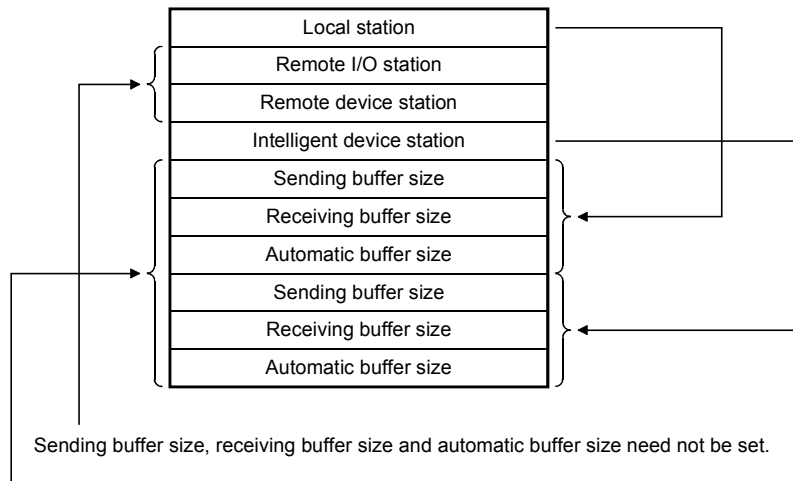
Local station
Remote I/O station
Remote device station
Intelligent device station
Sending buffer size
Receiving buffer size
Automatic buffer size
Sending buffer size
Receiving buffer size
Automatic buffer size

Sending buffer size, receiving buffer size and automatic buffer size need not be set.